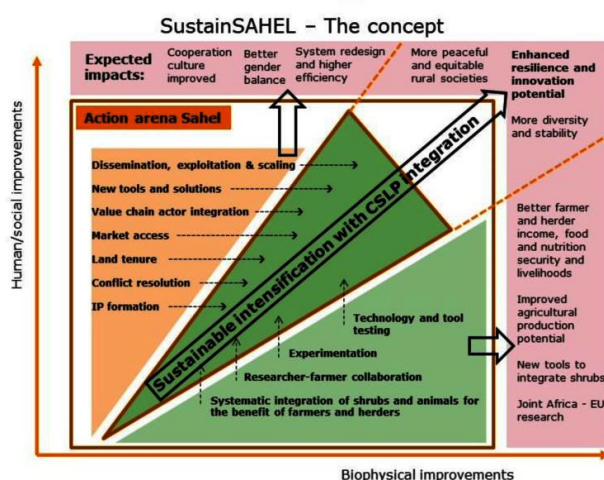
SustainSAHEL – The concept

Expected impacts:

Cooperation culture improved

Better gender balance

System redesign and higher efficiency

More peaceful and equitable rural societies

Enhanced resilience and innovation potential

More diversity and stability

Better farmer and herder income, food and nutrition security and livelihoods

Improved agricultural production potential

New tools to integrate shrubs

Joint Africa - EU research

Action arena Sahel

Dissemination, exploitation & scaling

New tools and solutions

Value chain actor integration

Market access

Land tenure

Conflict resolution

IP formation

Sustainable intensification with CSLP integration

Technology and tool testing

Experimentation

Researcher-farmer collaboration

Systematic integration of shrubs and animals for the benefit of farmers and herders

Human/social improvements

Biophysical improvements